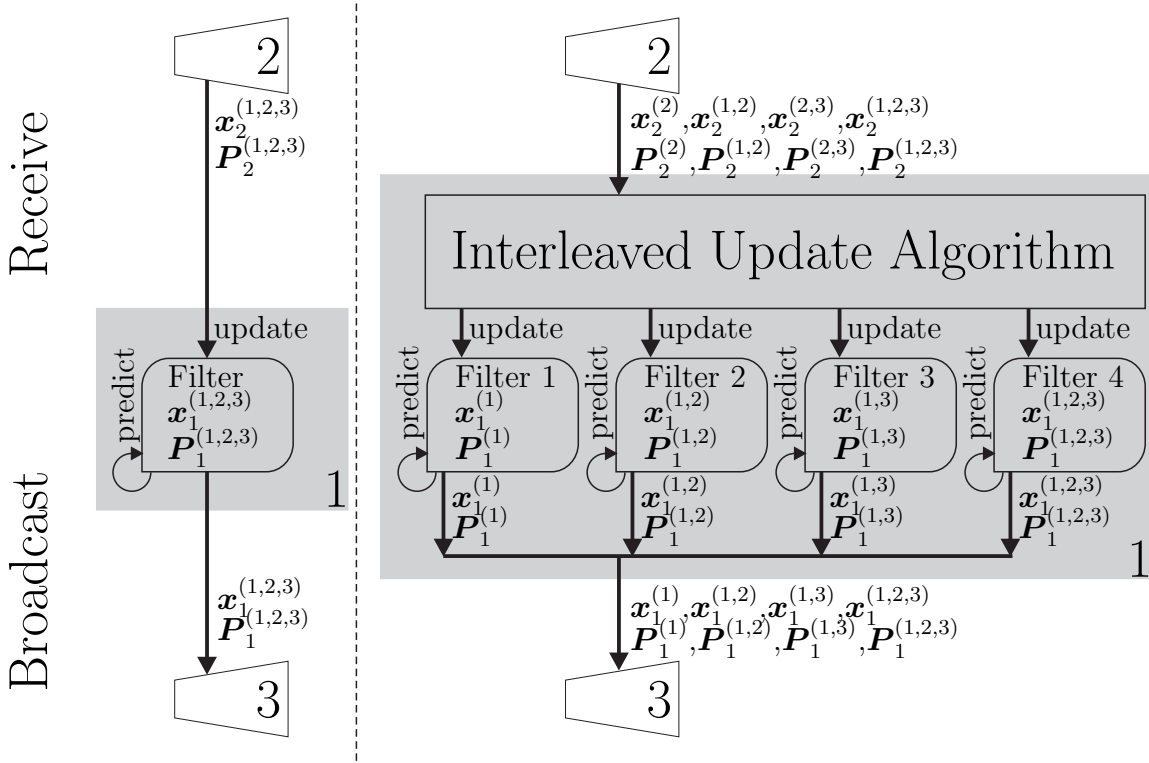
Receive

Broadcast

2

$\boldsymbol{x}_2^{(1,2,3)}$
$\boldsymbol{P}_2^{(1,2,3)}$

update

predict

Filter
$\boldsymbol{x}_1^{(1,2,3)}$
$\boldsymbol{P}_1^{(1,2,3)}$

1

$\boldsymbol{x}_1^{(1,2,3)}$
$\boldsymbol{P}_1^{(1,2,3)}$

3

2

$\boldsymbol{x}_2^{(2)}, \boldsymbol{x}_2^{(1,2)}, \boldsymbol{x}_2^{(2,3)}, \boldsymbol{x}_2^{(1,2,3)}$
$\boldsymbol{P}_2^{(2)}, \boldsymbol{P}_2^{(1,2)}, \boldsymbol{P}_2^{(2,3)}, \boldsymbol{P}_2^{(1,2,3)}$

Interleaved Update Algorithm

update

update

update

update

predict

Filter 1
$\boldsymbol{x}_1^{(1)}$
$\boldsymbol{P}_1^{(1)}$

predict

Filter 2
$\boldsymbol{x}_1^{(1,2)}$
$\boldsymbol{P}_1^{(1,2)}$

predict

Filter 3
$\boldsymbol{x}_1^{(1,3)}$
$\boldsymbol{P}_1^{(1,3)}$

predict

Filter 4
$\boldsymbol{x}_1^{(1,2,3)}$
$\boldsymbol{P}_1^{(1,2,3)}$

$\boldsymbol{x}_1^{(1)}$
$\boldsymbol{P}_1^{(1)}$

$\boldsymbol{x}_1^{(1,2)}$
$\boldsymbol{P}_1^{(1,2)}$

$\boldsymbol{x}_1^{(1,3)}$
$\boldsymbol{P}_1^{(1,3)}$

$\boldsymbol{x}_1^{(1,2,3)}$
$\boldsymbol{P}_1^{(1,2,3)}$

1

$\boldsymbol{x}_1^{(1)}, \boldsymbol{x}_1^{(1,2)}, \boldsymbol{x}_1^{(1,3)}, \boldsymbol{x}_1^{(1,2,3)}$
$\boldsymbol{P}_1^{(1)}, \boldsymbol{P}_1^{(1,2)}, \boldsymbol{P}_1^{(1,3)}, \boldsymbol{P}_1^{(1,2,3)}$

3